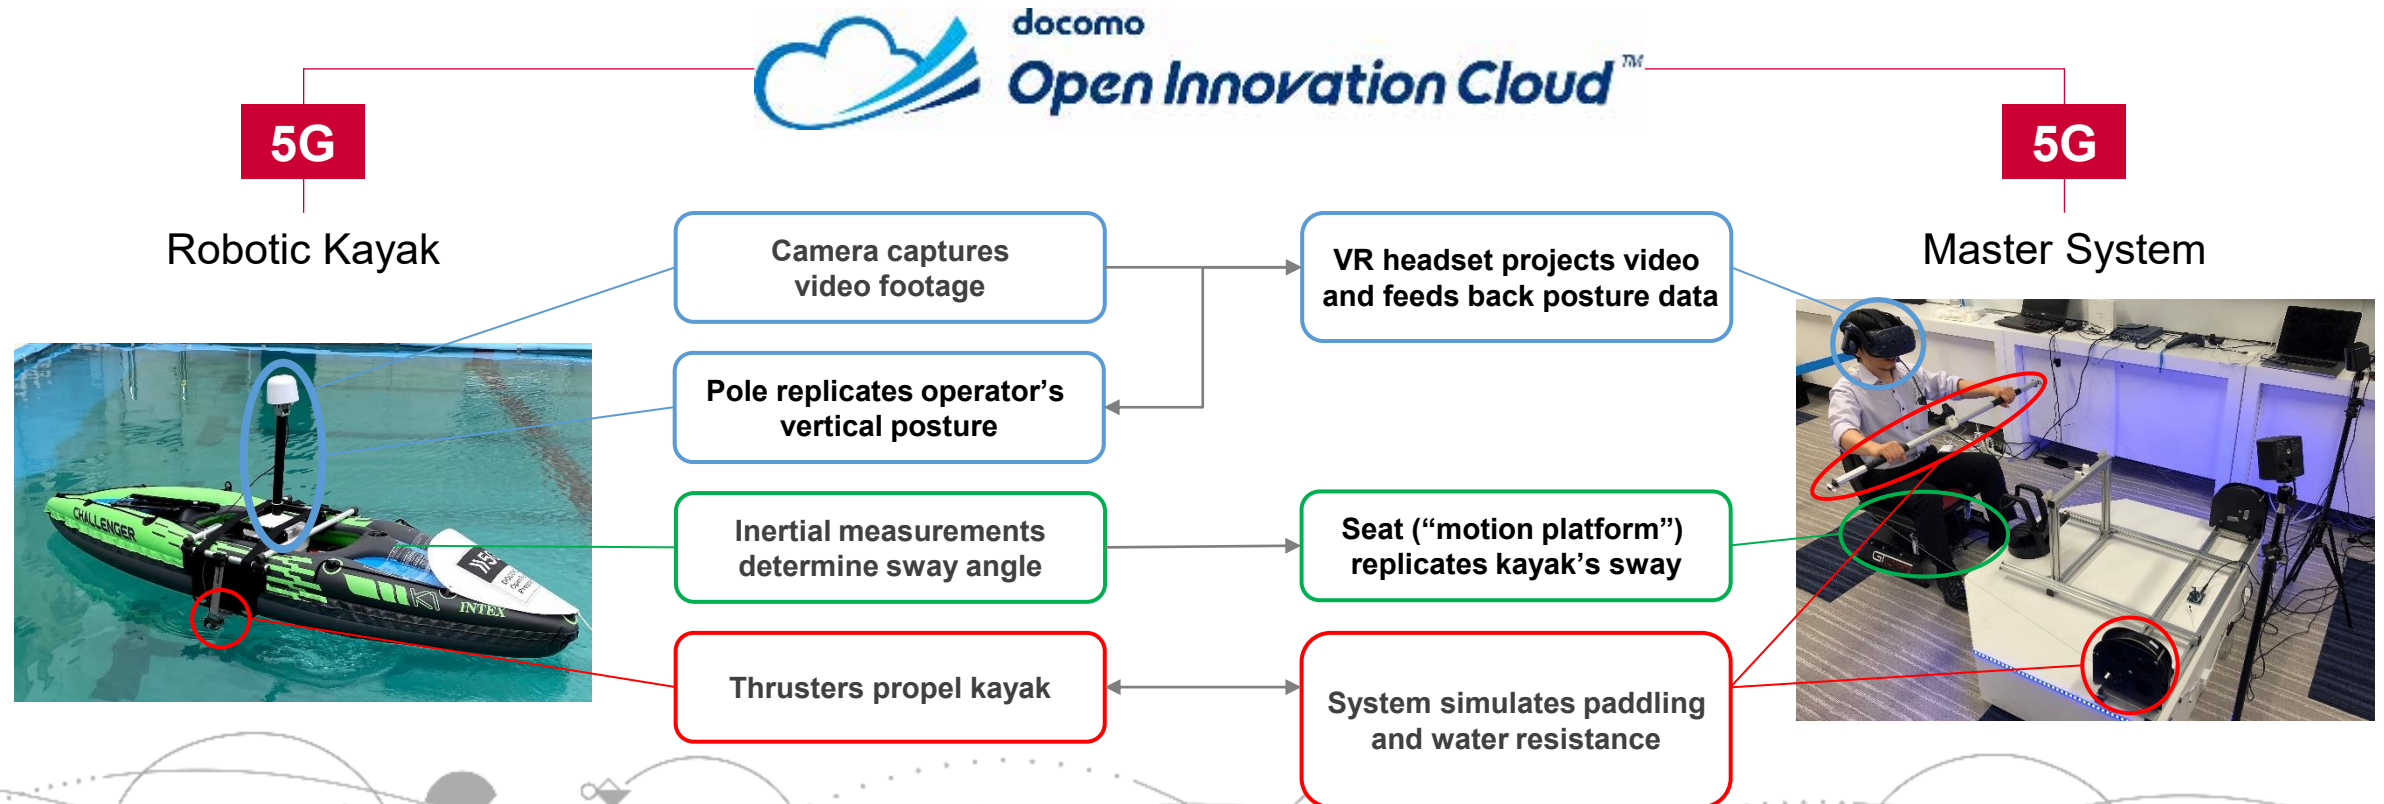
docomo
Open Innovation Cloud™

5G

Robotic Kayak

5G

Master System

Camera captures video footage

VR headset projects video and feeds back posture data

Pole replicates operator's vertical posture

Inertial measurements determine sway angle

Seat ("motion platform") replicates kayak's sway

Thrusters propel kayak

System simulates paddling and water resistance

CHALLENGER

K1

INTEX

5G